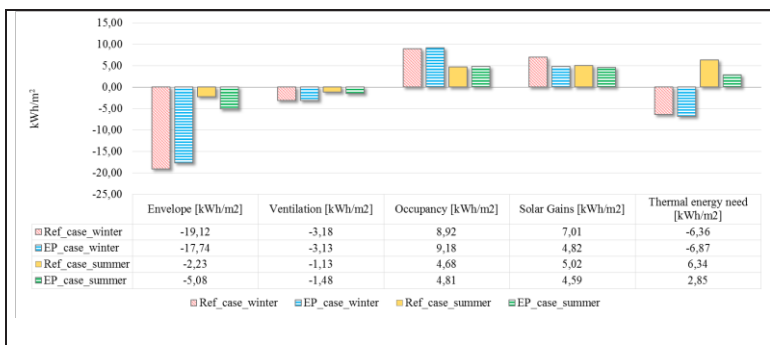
15,00
10,00
5,00
0,00
-5,00
-10,00
-15,00
-20,00
-25,00

kWh/m²

|  | Envelope [kWh/m2] | Ventilation [kWh/m2] | Occupancy [kWh/m2] | Solar Gains [kWh/m2] | Thermal energy need [kWh/m2] |
|---|---|---|---|---|---|
| Ref_case_winter | -19,12 | -3,18 | 8,92 | 7,01 | -6,36 |
| EP_case_winter | -17,74 | -3,13 | 9,18 | 4,82 | -6,87 |
| Ref_case_summer | -2,23 | -1,13 | 4,68 | 5,02 | 6,34 |
| EP_case_summer | -5,08 | -1,48 | 4,81 | 4,59 | 2,85 |

Ref_case_winter EP_case_winter Ref_case_summer EP_case_summer